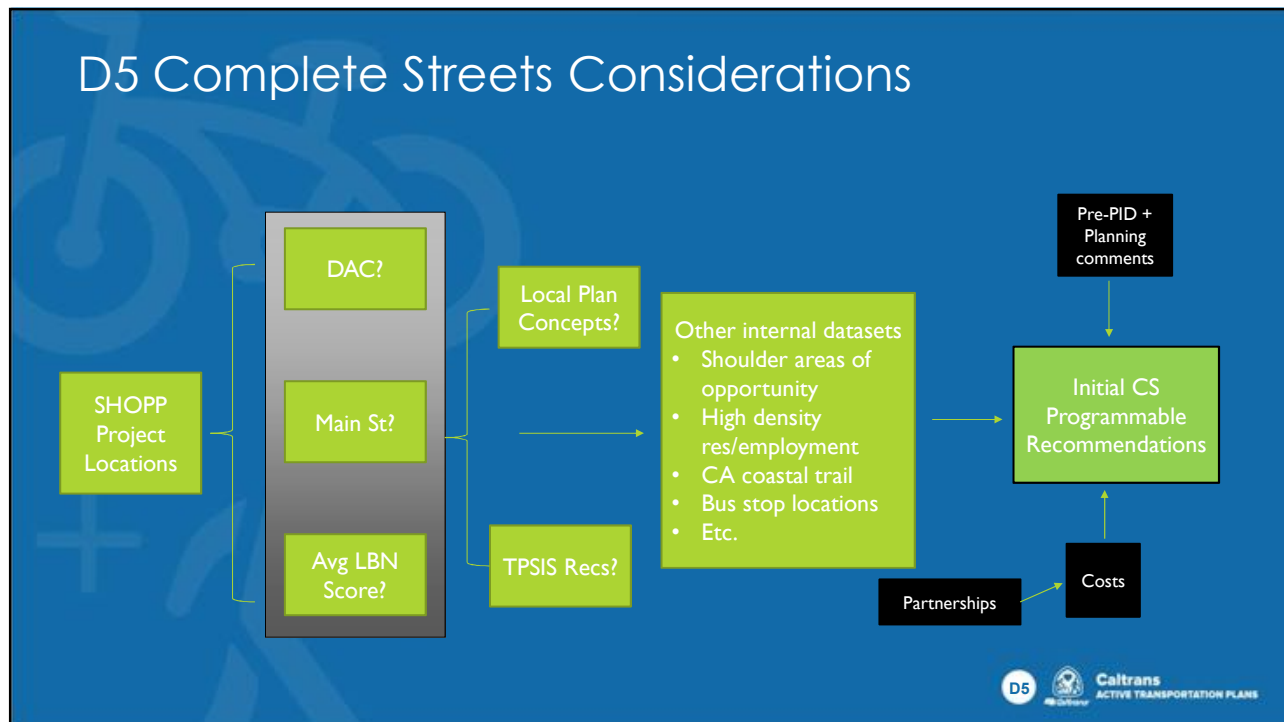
D5 Complete Streets Considerations

SHOPP Project Locations

DAC?

Main St?

Avg LBN Score?

Local Plan Concepts?

TPSIS Recs?

Other internal datasets
- Shoulder areas of opportunity
- High density res/employment
- CA coastal trail
- Bus stop locations
- Etc.

Pre-PID + Planning comments

Initial CS Programmable Recommendations

Costs

Partnerships

D5 Caltrans ACTIVE TRANSPORTATION PLANS